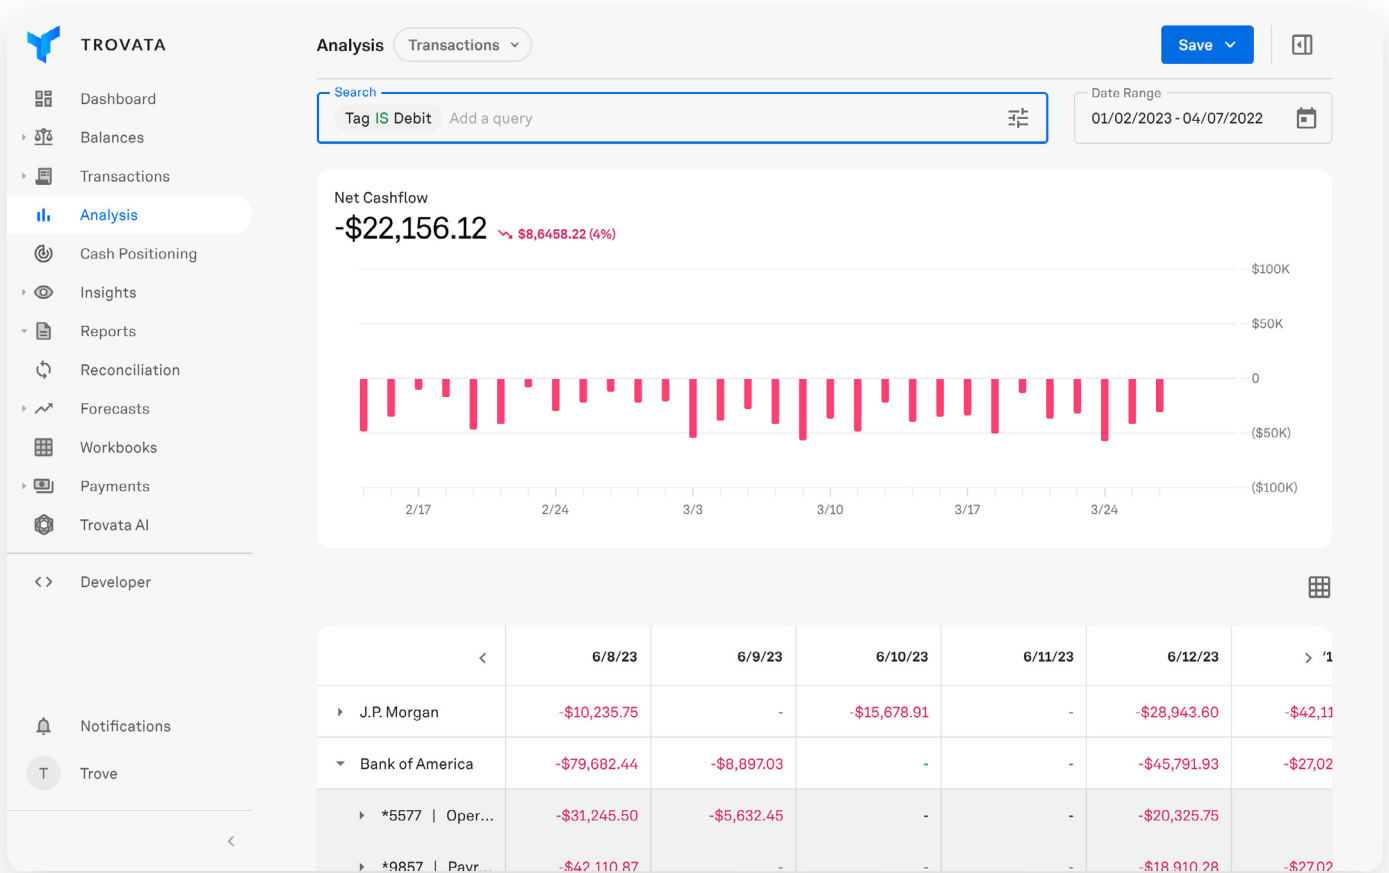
TROVATA

Dashboard
Balances
Transactions
Analysis
Cash Positioning
Insights
Reports
Reconciliation
Forecasts
Workbooks
Payments
Trovata AI
Developer

Notifications
T Trove

Analysis Transactions
Save

Search
Tag IS Debit Add a query

Date Range
01/02/2023 - 04/07/2022

Net Cashflow
-$22,156.12 $8,6458.22 (4%)

$100K
$50K
0
($50K)
($100K)
2/17 2/24 3/3 3/10 3/17 3/24

| < | 6/8/23 | 6/9/23 | 6/10/23 | 6/11/23 | 6/12/23 | > '1 |
|---|---|---|---|---|---|---|
| J.P. Morgan | -$10,235.75 | - | -$15,678.91 | - | -$28,943.60 | -$42,11 |
| Bank of America | -$79,682.44 | -$8,897.03 | - | - | -$45,791.93 | -$27,02 |
| *5577 \| Oper... | -$31,245.50 | -$5,632.45 | - | - | -$20,325.75 | |
| *9857 \| Payr... | -$42,110.87 | - | - | - | -$18,910.28 | -$27,02 |